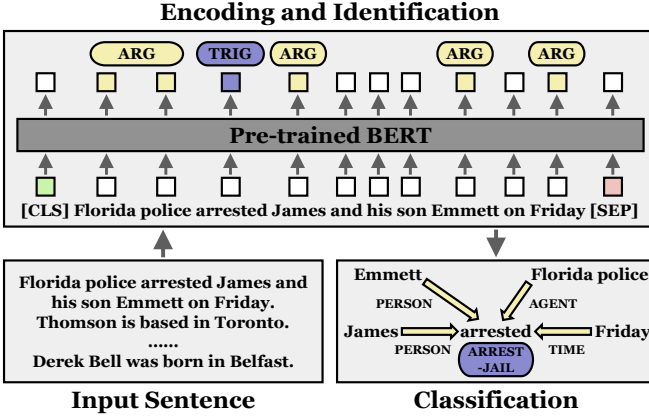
Encoding and Identification

ARG TRIG ARG ARG ARG

Pre-trained BERT

[CLS] Florida police arrested James and his son Emmett on Friday [SEP]

Florida police arrested James and his son Emmett on Friday.
Thomson is based in Toronto.
......
Derek Bell was born in Belfast.

Input Sentence

Emmett
PERSON
Florida police
AGENT
James
PERSON
arrested
Friday
TIME
ARREST -JAIL

Classification